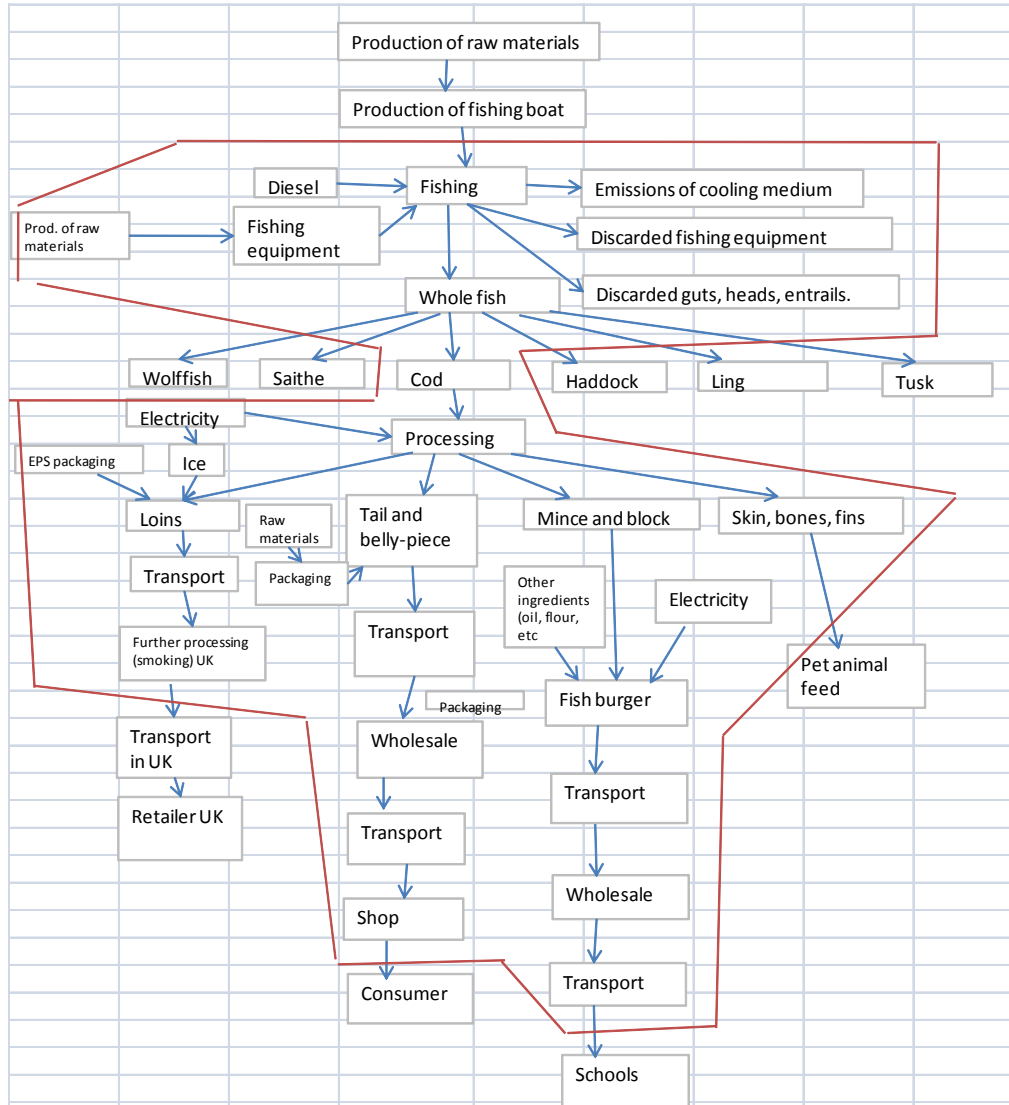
Production of raw materials

Production of fishing boat

Diesel

Fishing

Emissions of cooling medium

Prod. of raw materials

Fishing equipment

Discarded fishing equipment

Whole fish

Discarded guts, heads, entrails.

Wolffish

Saithe

Cod

Haddock

Ling

Tusk

Electricity

Processing

EPS packaging

Ice

Loins

Raw materials

Tail and belly-piece

Mince and block

Skin, bones, fins

Transport

Packaging

Other ingredients (oil, flour, etc

Electricity

Further processing (smoking) UK

Transport

Pet animal feed

Packaging

Fish burger

Transport in UK

Wholesale

Transport

Retailer UK

Transport

Wholesale

Shop

Consumer

Transport

Schools